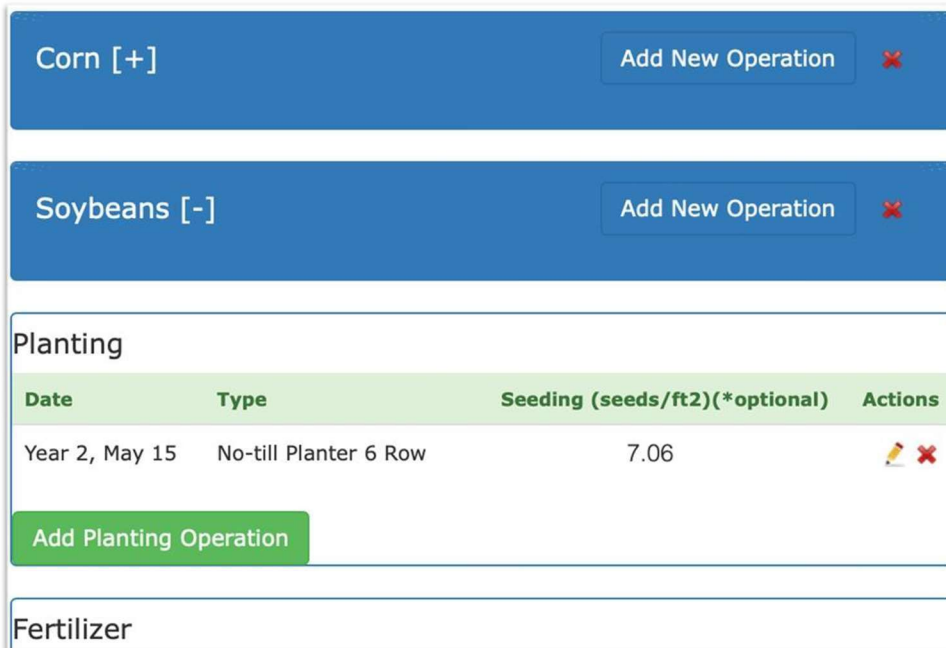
Corn [+]

Add New Operation

Soybeans [-]

Add New Operation

Planting

| Date | Type | Seeding (seeds/ft2)(*optional) | Actions |
|---|---|---|---|
| Year 2, May 15 | No-till Planter 6 Row | 7.06 | |

Add Planting Operation

Fertilizer